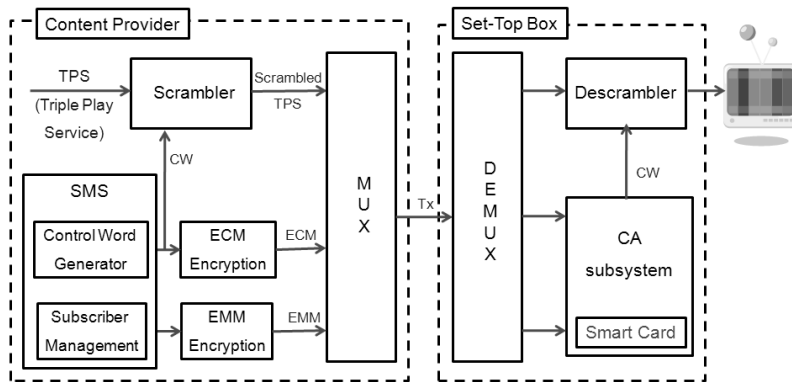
Content Provider

TPS (Triple Play Service)

Scrambler

Scrambled TPS

CW

SMS

Control Word Generator

ECM Encryption

ECM

Subscriber Management

EMM Encryption

EMM

M U X

Tx

Set-Top Box

D E M U X

Descrambler

CW

CA subsystem

Smart Card